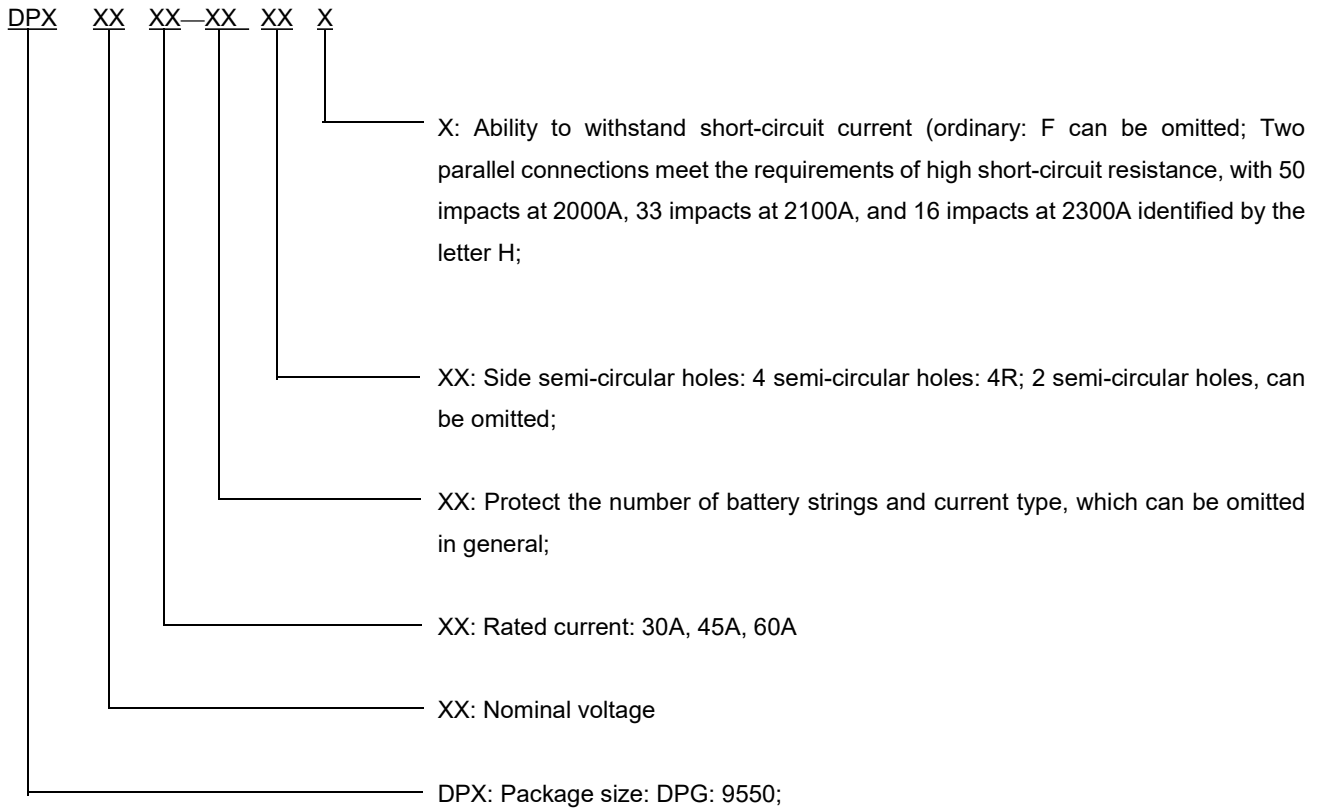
DPX XX XX—XX XX X

X: Ability to withstand short-circuit current (ordinary: F can be omitted; Two parallel connections meet the requirements of high short-circuit resistance, with 50 impacts at 2000A, 33 impacts at 2100A, and 16 impacts at 2300A identified by the letter H;

XX: Side semi-circular holes: 4 semi-circular holes: 4R; 2 semi-circular holes, can be omitted;

XX: Protect the number of battery strings and current type, which can be omitted in general;

XX: Rated current: 30A, 45A, 60A

XX: Nominal voltage

DPX: Package size: DPG: 9550;